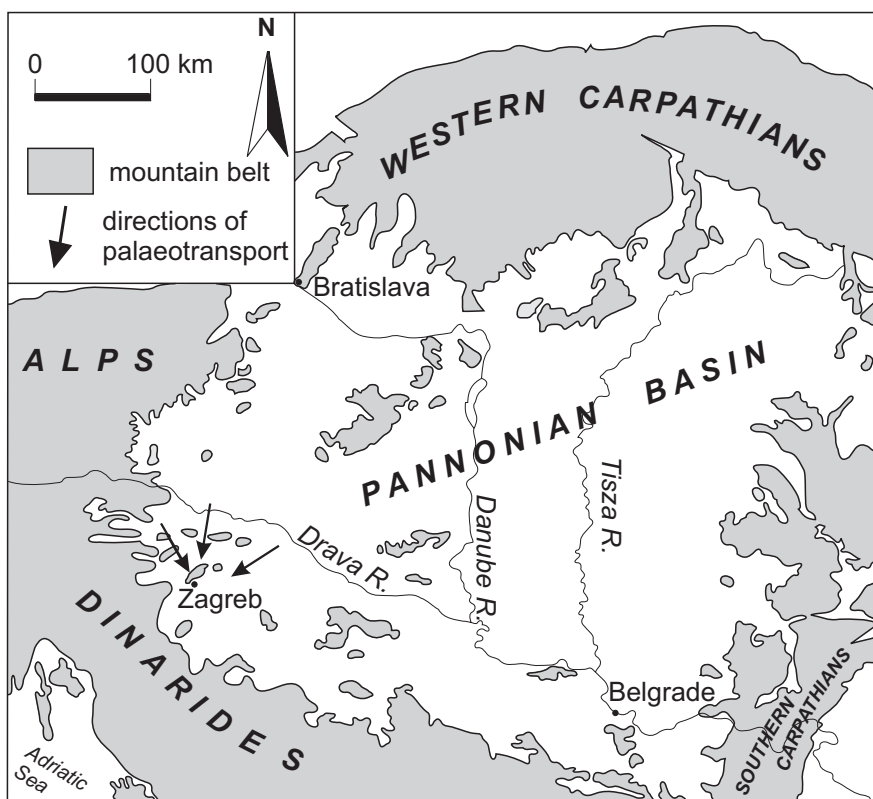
N

0 100 km

mountain belt

directions of palaeotransport

WESTERN CARPATHIANS

Bratislava

ALPS

PANNONIAN BASIN

Tisza R.

Danube R.

Drava R.

Zagreb

DINARIDES

Belgrade

SOUTHERN CARPATHIANS

Adriatic Sea